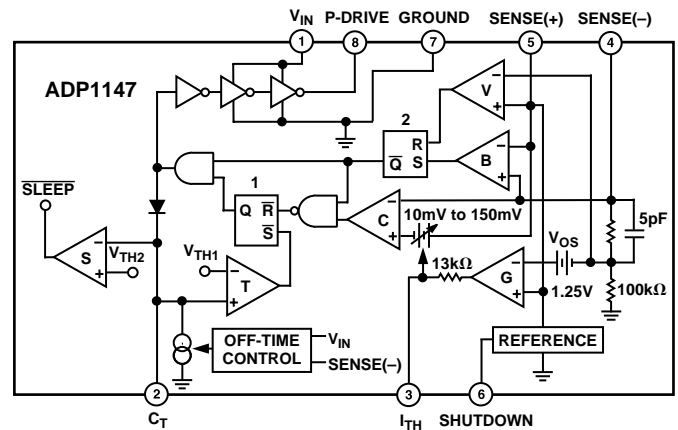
$V_{IN}$ P-DRIVE GROUND SENSE(+) SENSE(–)

1 8 7 5 4

ADP1147

2

R

$\overline{Q}$ S

V

B

1

Q $\overline{R}$

$\overline{S}$

C

10mV to 150mV

5pF

$\overline{SLEEP}$

S

$V_{TH2}$

$V_{TH1}$

T

13kΩ

G

$V_{OS}$

1.25V

100kΩ

OFF-TIME CONTROL

$V_{IN}$

SENSE(–)

REFERENCE

2 3 6

$C_T$ $I_{TH}$ SHUTDOWN